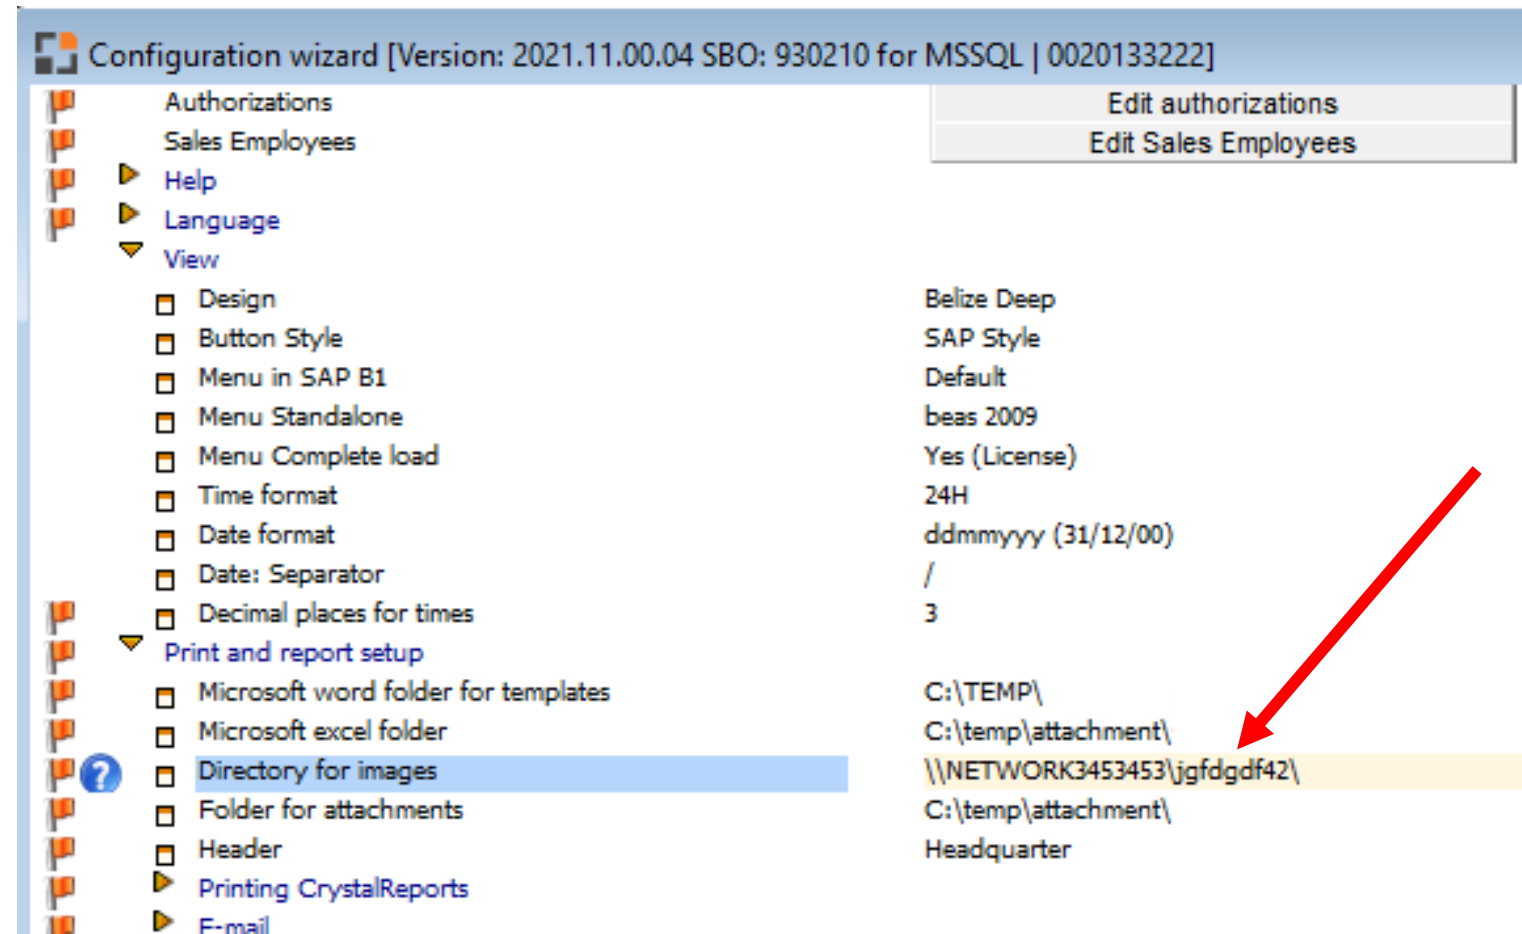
Configuration wizard [Version: 2021.11.00.04 SBO: 930210 for MSSQL | 0020133222]

Authorizations
Edit authorizations

Sales Employees
Edit Sales Employees

Help

Language

View

| | |
|---|---|
| Design | Belize Deep |
| Button Style | SAP Style |
| Menu in SAP B1 | Default |
| Menu Standalone | beas 2009 |
| Menu Complete load | Yes (License) |
| Time format | 24H |
| Date format | ddmmyyy (31/12/00) |
| Date: Separator | / |
| Decimal places for times | 3 |

Print and report setup

| | |
|---|---|
| Microsoft word folder for templates | C:\TEMP\ |
| Microsoft excel folder | C:\temp\attachment\ |
| Directory for images | \\NETWORK3453453\jgfdgdf42\ |
| Folder for attachments | C:\temp\attachment\ |
| Header | Headquarter |

Printing CrystalReports

E-mail